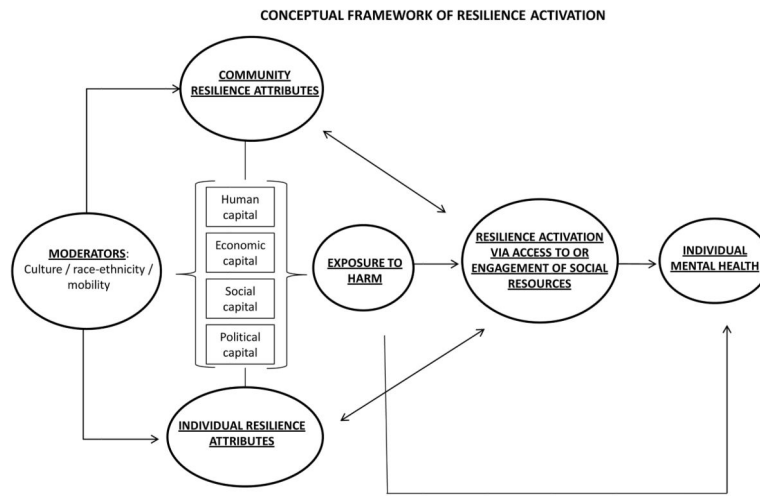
CONCEPTUAL FRAMEWORK OF RESILIENCE ACTIVATION

COMMUNITY RESILIENCE ATTRIBUTES

MODERATORS: Culture / race-ethnicity / mobility

Human capital

Economic capital

Social capital

Political capital

EXPOSURE TO HARM

RESILIENCE ACTIVATION VIA ACCESS TO OR ENGAGEMENT OF SOCIAL RESOURCES

INDIVIDUAL MENTAL HEALTH

INDIVIDUAL RESILIENCE ATTRIBUTES